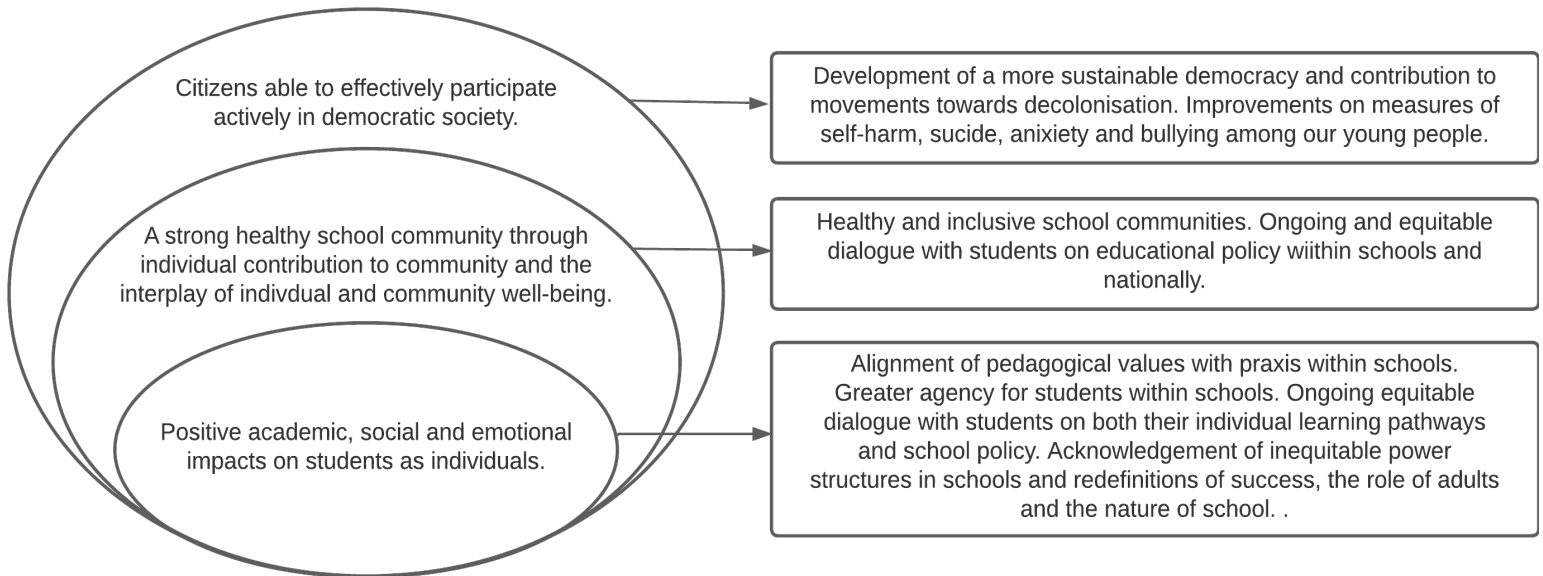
Citizens able to effectively participate actively in democratic society.

A strong healthy school community through individual contribution to community and the interplay of indivdual and community well-being.

Positive academic, social and emotional impacts on students as individuals.

Development of a more sustainable democracy and contribution to movements towards decolonisation. Improvements on measures of self-harm, sucide, anixiety and bullying among our young people.

Healthy and inclusive school communities. Ongoing and equitable dialogue with students on educational policy wiithin schools and nationally.

Alignment of pedagogical values with praxis within schools. Greater agency for students within schools. Ongoing equitable dialogue with students on both their individual learning pathways and school policy. Acknowledgement of inequitable power structures in schools and redefinitions of success, the role of adults and the nature of school. .